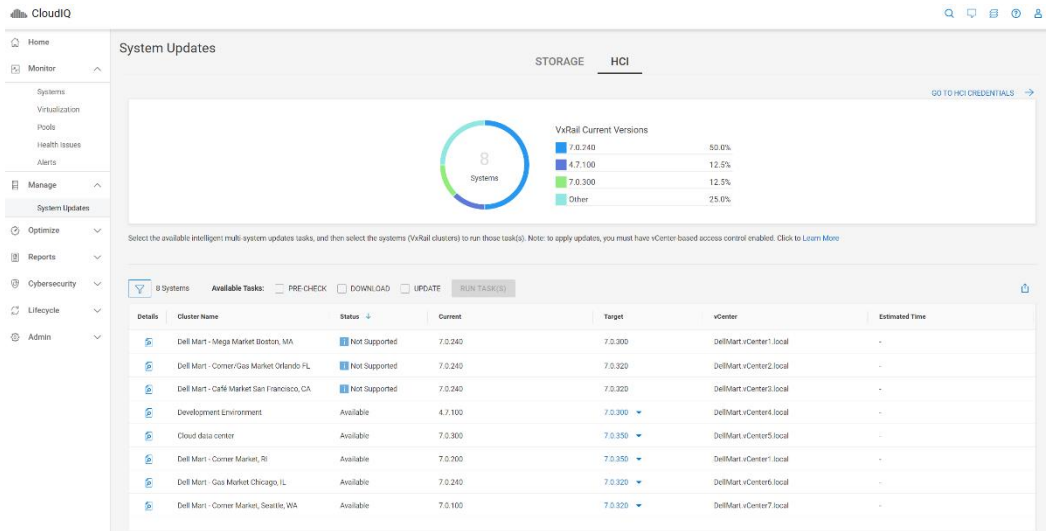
CloudIQ

Home
Monitor
Systems
Virtualization
Pools
Health Issues
Alerts
Manage
System Updates
Optimize
Reports
Cybersecurity
Lifecycle
Admin

System Updates

STORAGE HCI

GO TO HCI CREDENTIALS →

8
Systems

VxRail Current Versions

| | |
|---|---|
| 7.0.240 | 50.0% |
| 4.7.100 | 12.5% |
| 7.0.300 | 12.5% |
| Other | 25.0% |

Select the available intelligent multi-system updates tasks, and then select the systems (VxRail clusters) to run those task(s). Note: to apply updates, you must have vCenter-based access control enabled. Click to Learn More

8 Systems Available Tasks: PRE-CHECK DOWNLOAD UPDATE RUN TASK(S)

| Details | Cluster Name | Status | Current | Target | vCenter | Estimated Time |
|---|---|---|---|---|---|---|
| | Dell Mart - Mega Market Boston, MA | Not Supported | 7.0.240 | 7.0.300 | DellMart.vCenter1.local | - |
| | Dell Mart - Corner/Gas Market Orlando FL | Not Supported | 7.0.240 | 7.0.320 | DellMart.vCenter2.local | - |
| | Dell Mart - Café Market San Francisco, CA | Not Supported | 7.0.240 | 7.0.320 | DellMart.vCenter3.local | - |
| | Development Environment | Available | 4.7.100 | 7.0.300 | DellMart.vCenter4.local | - |
| | Cloud data center | Available | 7.0.300 | 7.0.350 | DellMart.vCenter5.local | - |
| | Dell Mart - Corner Market, RI | Available | 7.0.200 | 7.0.350 | DellMart.vCenter1.local | - |
| | Dell Mart - Gas Market Chicago, IL | Available | 7.0.240 | 7.0.320 | DellMart.vCenter6.local | - |
| | Dell Mart - Corner Market, Seattle, WA | Available | 7.0.100 | 7.0.320 | DellMart.vCenter7.local | - |